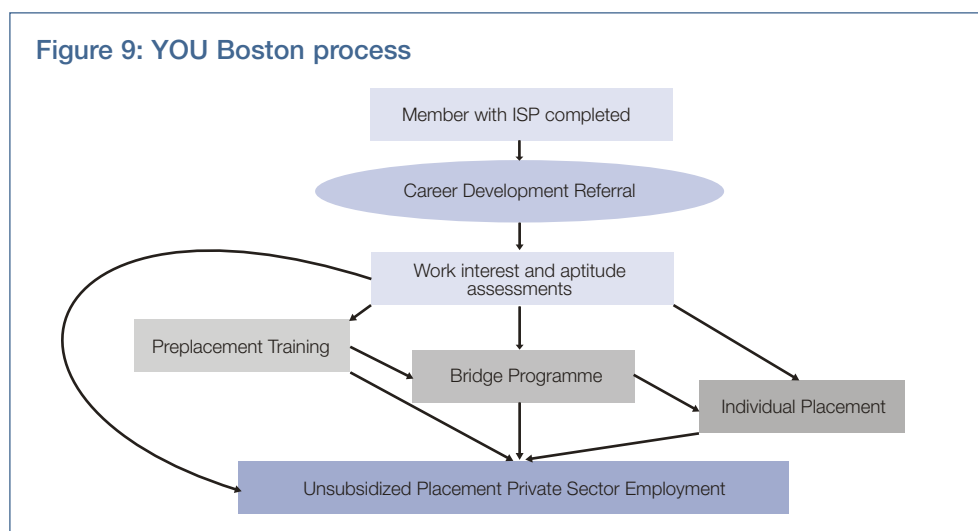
Figure 9: YOU Boston process

Member with ISP completed

Career Development Referral

Work interest and aptitude assessments

Preplacement Training

Bridge Programme

Individual Placement

Unsubsidized Placement Private Sector Employment